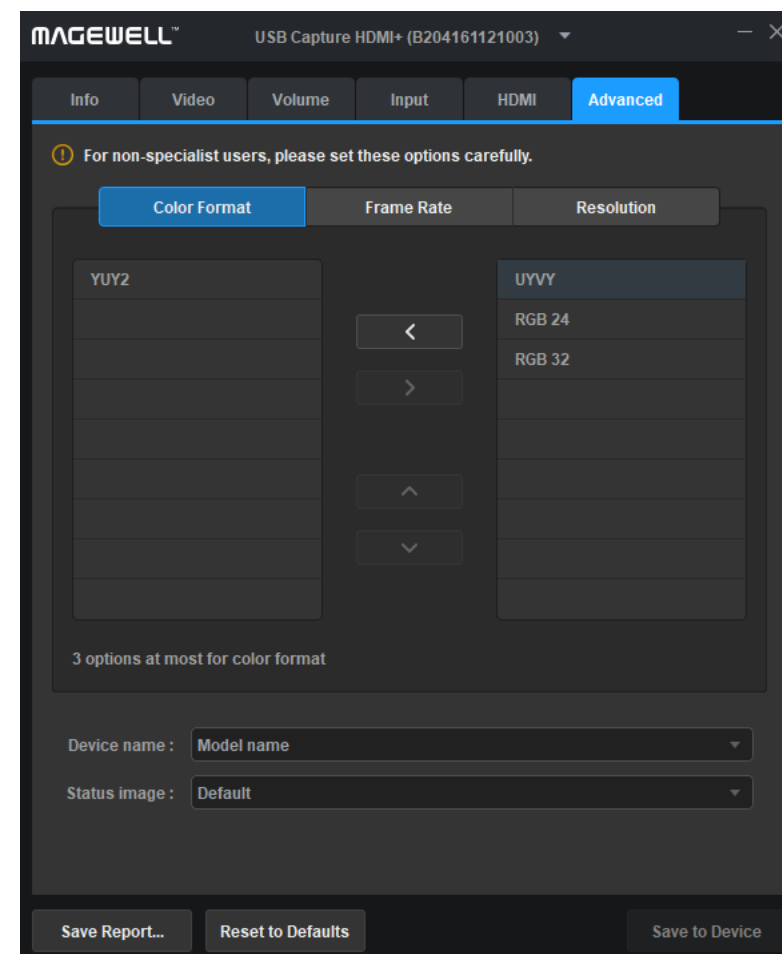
MAGEWELL™ USB Capture HDMI+ (B204161121003)

Info Video Volume Input HDMI Advanced

For non-specialist users, please set these options carefully.

Color Format Frame Rate Resolution

YUY2

UYVY
RGB 24
RGB 32

3 options at most for color format

Device name : Model name

Status image : Default

Save Report... Reset to Defaults Save to Device